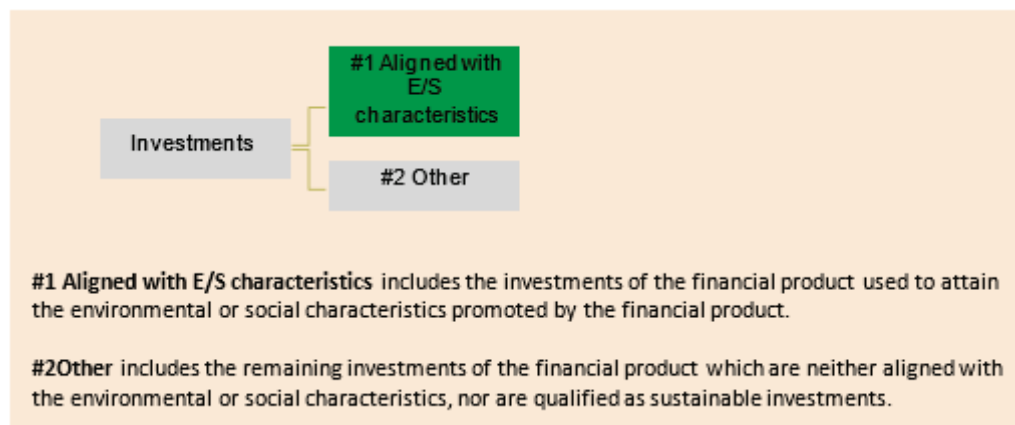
#1 Aligned with E/S characteristics

Investments

#2 Other

**#1 Aligned with E/S characteristics** includes the investments of the financial product used to attain the environmental or social characteristics promoted by the financial product.

**#2Other** includes the remaining investments of the financial product which are neither aligned with the environmental or social characteristics, nor are qualified as sustainable investments.